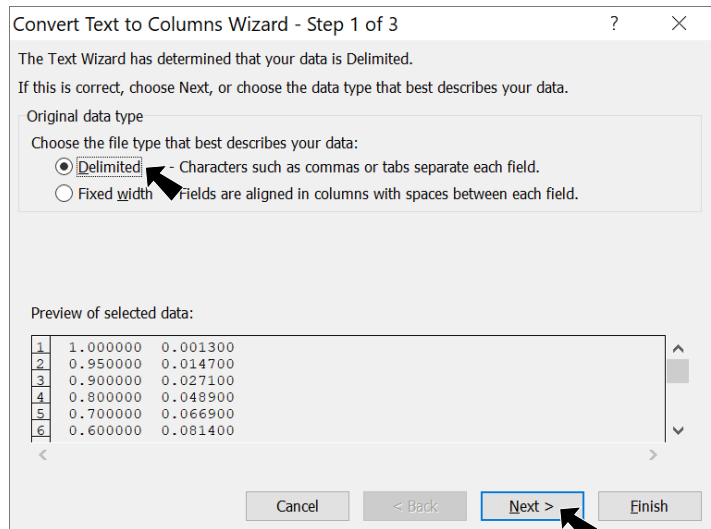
Convert Text to Columns Wizard - Step 1 of 3 ? ✕

The Text Wizard has determined that your data is Delimited.

If this is correct, choose Next, or choose the data type that best describes your data.

Original data type

Choose the file type that best describes your data:

Delimited - Characters such as commas or tabs separate each field.

Fixed width - Fields are aligned in columns with spaces between each field.

Preview of selected data:

1 1.000000 0.001300
2 0.950000 0.014700
3 0.900000 0.027100
4 0.800000 0.048900
5 0.700000 0.066900
6 0.600000 0.081400

Cancel < Back Next > Finish